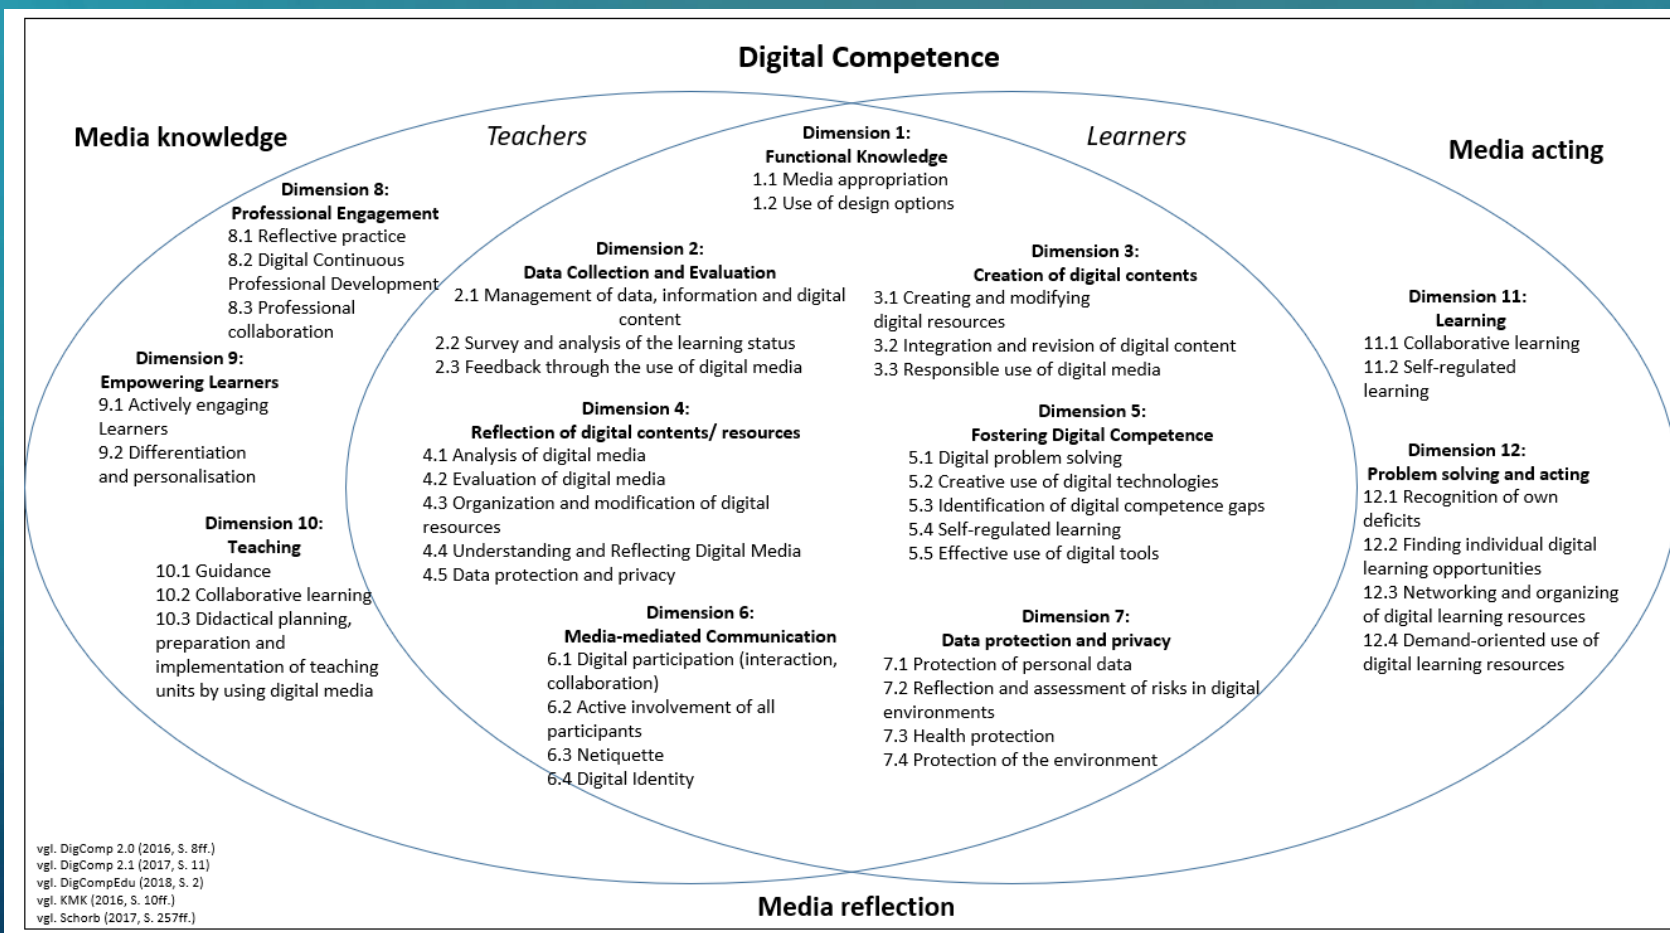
Digital Competence

Media knowledge

Teachers

Learners

Media acting

Dimension 1:
Functional Knowledge
1.1 Media appropriation
1.2 Use of design options

Dimension 8:
Professional Engagement
8.1 Reflective practice
8.2 Digital Continuous Professional Development
8.3 Professional collaboration

Dimension 9:
Empowering Learners
9.1 Actively engaging Learners
9.2 Differentiation and personalisation

Dimension 10:
Teaching
10.1 Guidance
10.2 Collaborative learning
10.3 Didactical planning, preparation and implementation of teaching units by using digital media

Dimension 2:
Data Collection and Evaluation
2.1 Management of data, information and digital content
2.2 Survey and analysis of the learning status
2.3 Feedback through the use of digital media

Dimension 3:
Creation of digital contents
3.1 Creating and modifying digital resources
3.2 Integration and revision of digital content
3.3 Responsible use of digital media

Dimension 4:
Reflection of digital contents/ resources
4.1 Analysis of digital media
4.2 Evaluation of digital media
4.3 Organization and modification of digital resources
4.4 Understanding and Reflecting Digital Media
4.5 Data protection and privacy

Dimension 5:
Fostering Digital Competence
5.1 Digital problem solving
5.2 Creative use of digital technologies
5.3 Identification of digital competence gaps
5.4 Self-regulated learning
5.5 Effective use of digital tools

Dimension 6:
Media-mediated Communication
6.1 Digital participation (interaction, collaboration)
6.2 Active involvement of all participants
6.3 Netiquette
6.4 Digital Identity

Dimension 7:
Data protection and privacy
7.1 Protection of personal data
7.2 Reflection and assessment of risks in digital environments
7.3 Health protection
7.4 Protection of the environment

Dimension 11:
Learning
11.1 Collaborative learning
11.2 Self-regulated learning

Dimension 12:
Problem solving and acting
12.1 Recognition of own deficits
12.2 Finding individual digital learning opportunities
12.3 Networking and organizing of digital learning resources
12.4 Demand-oriented use of digital learning resources

vgl. DigComp 2.0 (2016, S. 8ff.)
vgl. DigComp 2.1 (2017, S. 11)
vgl. DigCompEdu (2018, S. 2)
vgl. KMK (2016, S. 10ff.)
vgl. Schorb (2017, S. 257ff.)

Media reflection